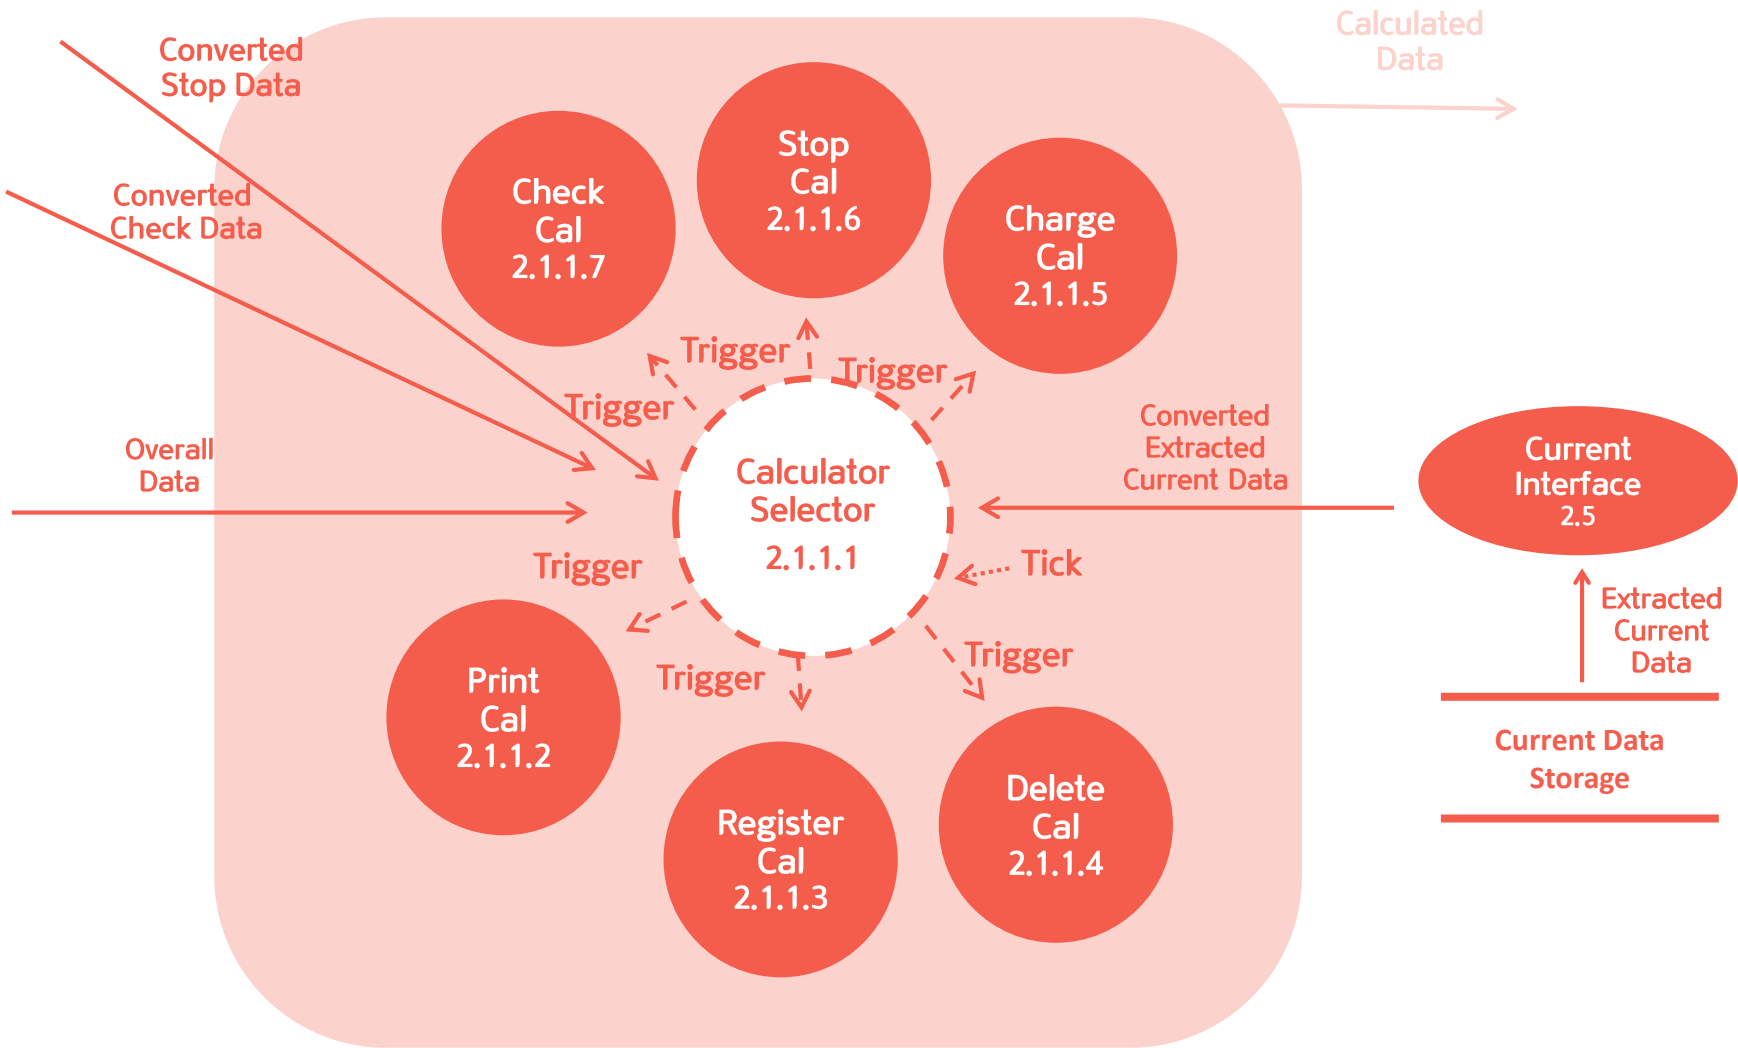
Converted Stop Data

Calculated Data

Converted Check Data

Check Cal 2.1.1.7

Stop Cal 2.1.1.6

Charge Cal 2.1.1.5

Trigger

Trigger

Trigger

Overall Data

Converted Extracted Current Data

Current Interface 2.5

Calculator Selector 2.1.1.1

Tick

Trigger

Trigger

Trigger

Extracted Current Data

Print Cal 2.1.1.2

Current Data Storage

Register Cal 2.1.1.3

Delete Cal 2.1.1.4